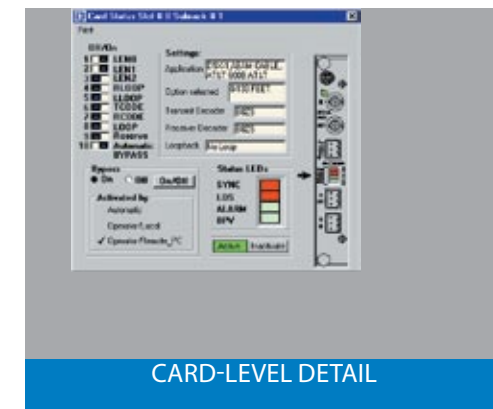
Card Status Slot # 8 Subrack # 3
Print

DIP/SW
1 LEN0
2 LEN1
3 LEN2
4 RLOOP
5 LLOOP
6 TCODE
7 RCODE
8 LOOP
9 Reserve
10 Automatic BYPASS

Settings
Application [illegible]
Option selected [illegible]
Transmit Decoder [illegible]
Receiver Decoder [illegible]
Loopback No Loop

Bypass
On Off On/Off

Activated by
Automatic
Operator/Local
✓ Operator/Remote_PC

Status LEDs
SYNC
LOS
ALARM
BPV

Active Inactivate

CARD-LEVEL DETAIL